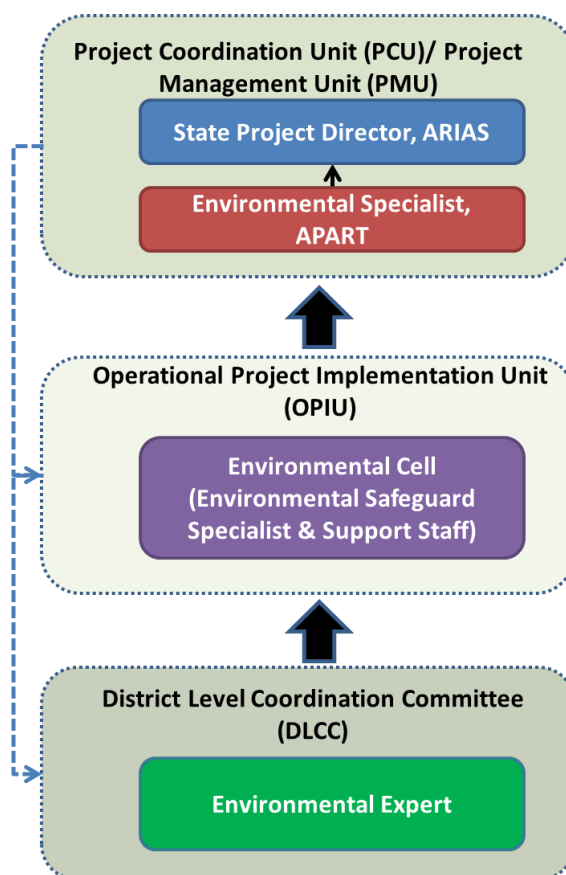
Project Coordination Unit (PCU)/ Project Management Unit (PMU)

State Project Director, ARIAS

Environmental Specialist, APART

Operational Project Implementation Unit (OPIU)

Environmental Cell (Environmental Safeguard Specialist & Support Staff)

District Level Coordination Committee (DLCC)

Environmental Expert